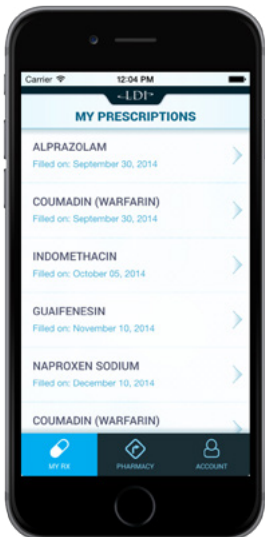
Carrier
12:04 PM

LDI

MY PRESCRIPTIONS

ALPRAZOLAM
Filled on: September 30, 2014

COUMADIN (WARFARIN)
Filled on: September 30, 2014

INDOMETHACIN
Filled on: October 05, 2014

GUAIFENESIN
Filled on: November 10, 2014

NAPROXEN SODIUM
Filled on: December 10, 2014

COUMADIN (WARFARIN)

MY RX
PHARMACY
ACCOUNT